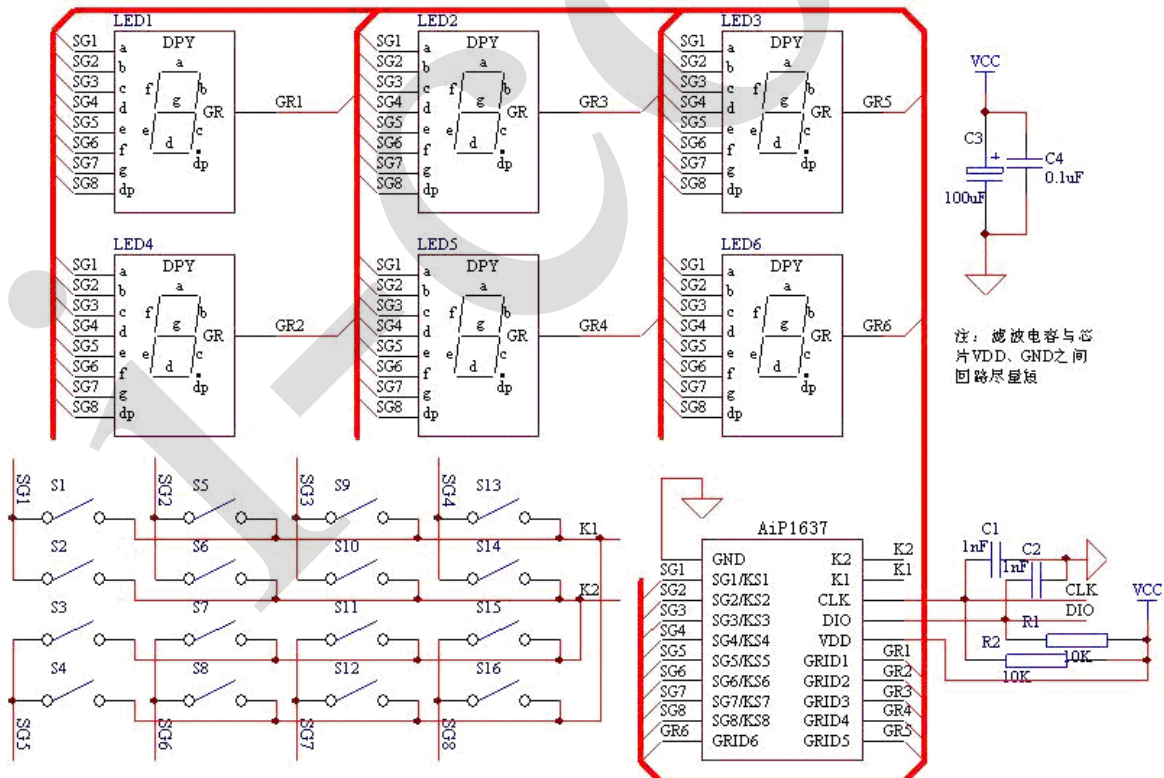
LED1
SG1 a
SG2 b
SG3 c
SG4 d
SG5 e
SG6 f
SG7 g
SG8 dp
DPY
a
f g b
GR
e c
d dp
GR1

LED2
SG1 a
SG2 b
SG3 c
SG4 d
SG5 e
SG6 f
SG7 g
SG8 dp
DPY
a
f g b
GR
e c
d dp
GR3

LED3
SG1 a
SG2 b
SG3 c
SG4 d
SG5 e
SG6 f
SG7 g
SG8 dp
DPY
a
f g b
GR
e c
d dp
GR5

VCC
C3
C4
0.1uF
100uF

LED4
SG1 a
SG2 b
SG3 c
SG4 d
SG5 e
SG6 f
SG7 g
SG8 dp
DPY
a
f g b
GR
e c
d dp
GR2

LED5
SG1 a
SG2 b
SG3 c
SG4 d
SG5 e
SG6 f
SG7 g
SG8 dp
DPY
a
f g b
GR
e c
d dp
GR4

LED6
SG1 a
SG2 b
SG3 c
SG4 d
SG5 e
SG6 f
SG7 g
SG8 dp
DPY
a
f g b
GR
e c
d dp
GR6

注：滤波电容与芯片VDD、GND之间回路尽量短

SG1 S1 SG2 S5 SG3 S9 SG4 S13
K1
S2 S6 S10 S14
K2
S3 S7 S11 S15
S4 S8 S12 S16
SG5 SG6 SG7 SG8

AiP1637
SG1 GND K2 K2
SG2 SG1/KS1 K1 K1
SG3 SG2/KS2 CLK
SG4 SG3/KS3 DIO
SG5 SG4/KS4 VDD
SG6 SG5/KS5 GRID1 GR1
SG7 SG6/KS6 GRID2 GR2
SG8 SG7/KS7 GRID3 GR3
GR6 SG8/KS8 GRID4 GR4
GRID6 GRID5 GR5

C1
1nF
C2
1nF
CLK
DIO
VCC
R1
R2
10K
10K